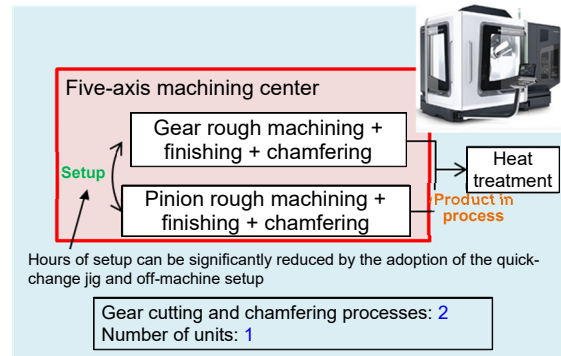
Five-axis machining center

Gear rough machining + finishing + chamfering

Setup

Pinion rough machining + finishing + chamfering

Heat treatment

Product in process

Hours of setup can be significantly reduced by the adoption of the quick-change jig and off-machine setup

Gear cutting and chamfering processes: 2
Number of units: 1